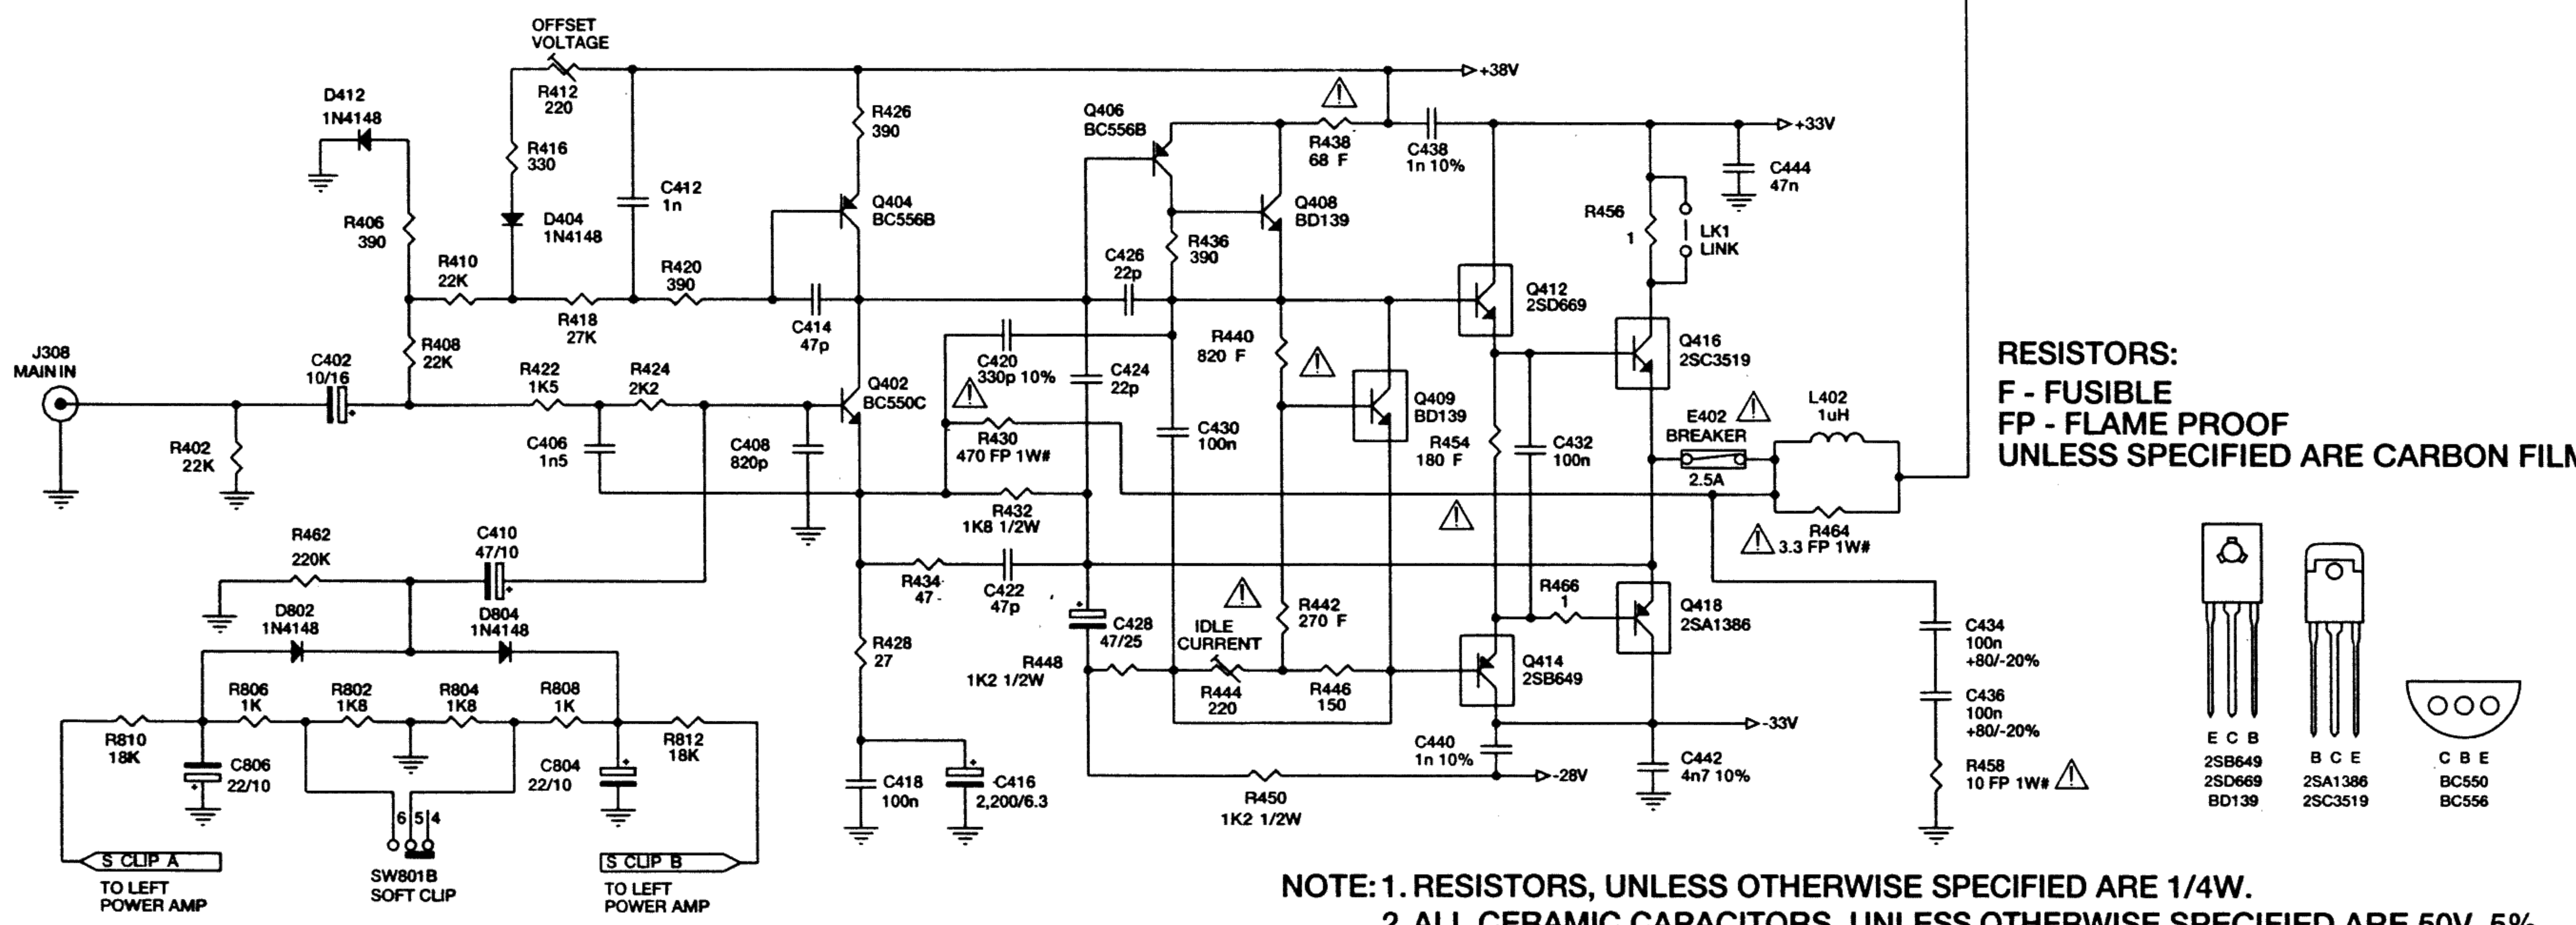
OFFSET VOLTAGE
R412
220
+38V
D412
1N4148
R416
330
R426
390
Q406
BC556B
R438
68 F
C438
1n 10%
+33V
C412
1n
Q404
BC556B
Q408
BD139
C444
47n
R406
390
D404
1N4148
R456
1
LK1
LINK
R436
390
C426
22p
R410
22K
R420
390
Q412
2SD669
R418
27K
C414
47p
R440
820 F
Q416
2SC3519
J308
MAIN IN
R408
22K
C420
330p 10%
C424
22p
RESISTORS:
F - FUSIBLE
FP - FLAME PROOF
UNLESS SPECIFIED ARE CARBON FILM
C402
10/16
R422
1K5
R424
2K2
Q402
BC550C
Q409
BD139
L402
1uH
E402
BREAKER
R402
22K
C406
1n5
C408
820p
R430
470 FP 1W#
C430
100n
R454
180 F
C432
100n
2.5A
R432
1K8 1/2W
R464
3.3 FP 1W#
R462
220K
C410
47/10
R434
47
C422
47p
R466
1
Q418
2SA1386
D802
1N4148
D804
1N4148
C428
47/25
IDLE CURRENT
R442
270 F
C434
100n
+80/-20%
R428
27
R448
1K2 1/2W
Q414
2SB649
R806
1K
R802
1K8
R804
1K8
R808
1K
R444
220
R446
150
C436
100n
+80/-20%
R810
18K
C806
22/10
C804
22/10
R812
18K
C440
1n 10%
-33V
C442
4n7 10%
R458
10 FP 1W#
E C B
2SB649
2SD669
BD139
B C E
2SA1386
2SC3519
C B E
BC550
BC556
C418
100n
C416
2,200/6.3
-28V
R450
1K2 1/2W
6 5 4
S CLIP A
TO LEFT POWER AMP
SW801B
SOFT CLIP
S CLIP B
TO LEFT POWER AMP
NOTE: 1. RESISTORS, UNLESS OTHERWISE SPECIFIED ARE 1/4W.
2. ALL CERAMIC CAPACITORS, UNLESS OTHERWISE SPECIFIED ARE 50V, 5%